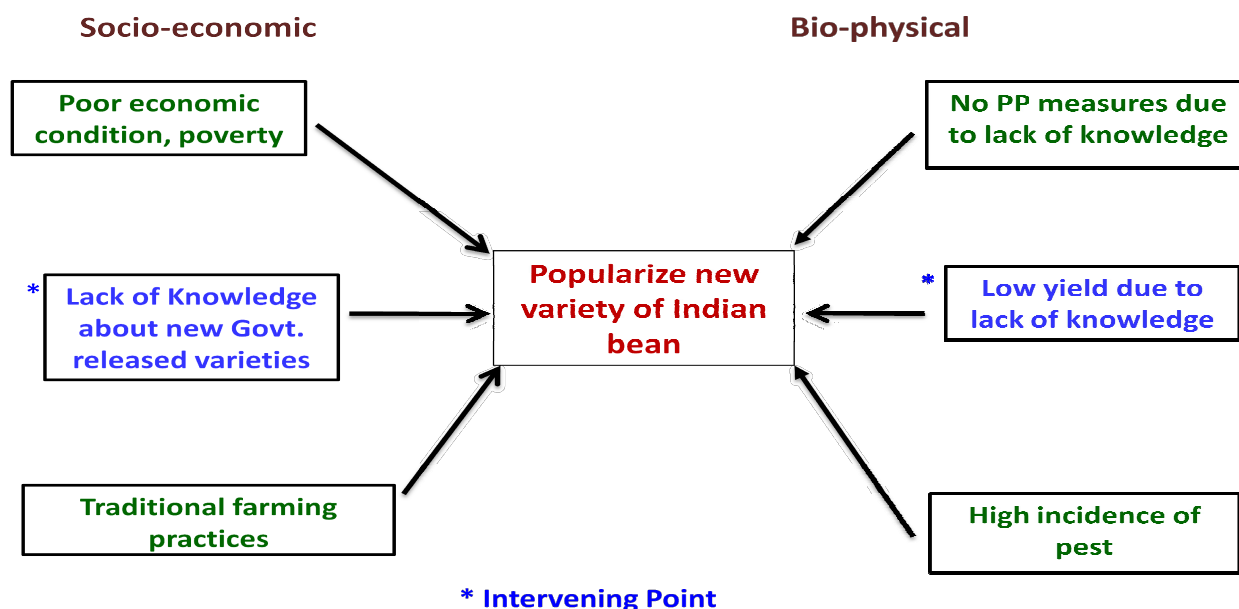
Socio-economic

Bio-physical

Poor economic condition, poverty

No PP measures due to lack of knowledge

Popularize new variety of Indian bean

* Lack of Knowledge about new Govt. released varieties

* Low yield due to lack of knowledge

Traditional farming practices

High incidence of pest

* Intervening Point